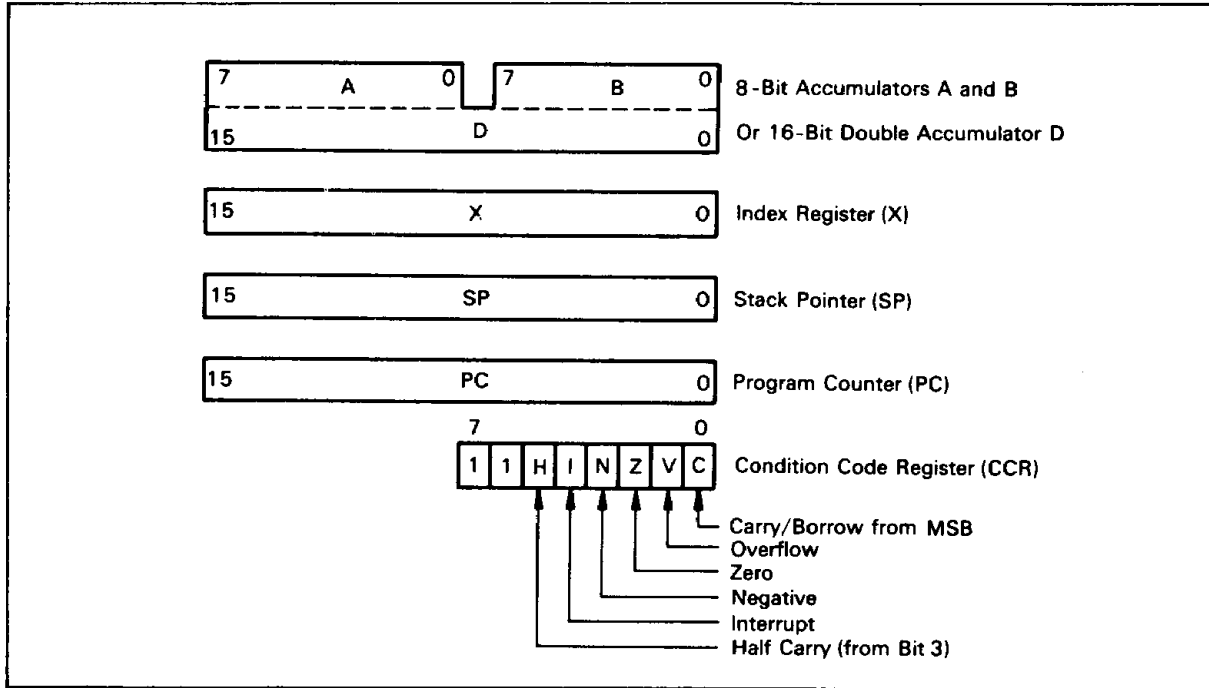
7 A 0 7 B 0 8-Bit Accumulators A and B
15 D 0 Or 16-Bit Double Accumulator D

15 X 0 Index Register (X)

15 SP 0 Stack Pointer (SP)

15 PC 0 Program Counter (PC)

7 0
1 1 H I N Z V C Condition Code Register (CCR)

Carry/Borrow from MSB
Overflow
Zero
Negative
Interrupt
Half Carry (from Bit 3)